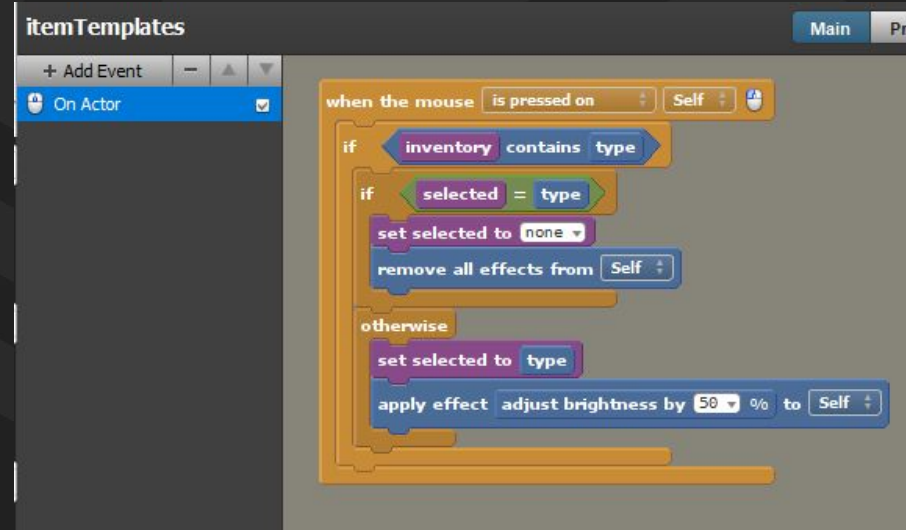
itemTemplates

Main Pr

+ Add Event

On Actor

when the mouse is pressed on Self

if inventory contains type

if selected = type

set selected to none

remove all effects from Self

otherwise

set selected to type

apply effect adjust brightness by 50 % to Self